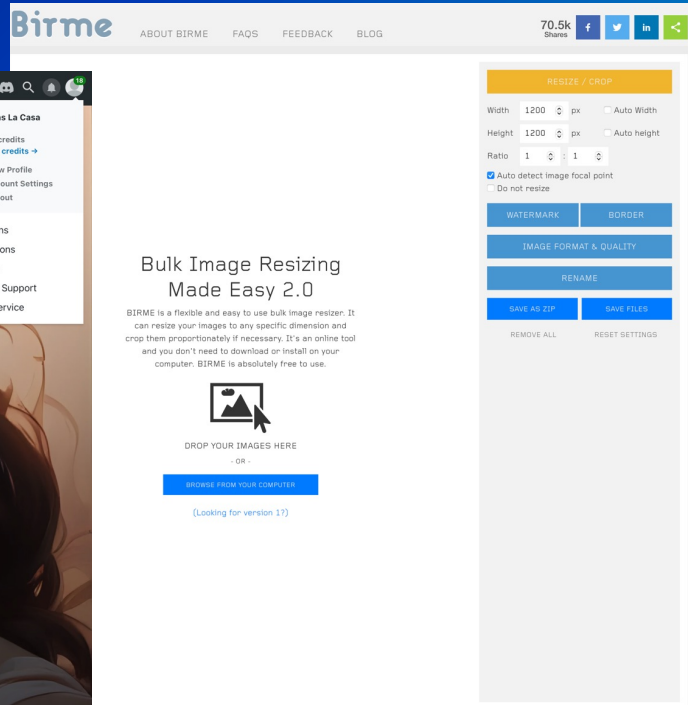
Birme ABOUT BIRME FAQS FEEDBACK BLOG

70.5k Shares f in

18

s La Casa

credits
credits →

w Profile
ount Settings
out

ns
ons

Support
ervice

Bulk Image Resizing Made Easy 2.0

BIRME is a flexible and easy to use bulk image resizer. It can resize your images to any specific dimension and crop them proportionately if necessary. It's an online tool and you don't need to download or install on your computer. BIRME is absolutely free to use.

DROP YOUR IMAGES HERE

- OR -

BROWSE FROM YOUR COMPUTER

(Looking for version 1?)

RESIZE / CROP

Width 1200 px Auto Width

Height 1200 px Auto height

Ratio 1 : 1

Auto detect image focal point

Do not resize

WATERMARK BORDER

IMAGE FORMAT & QUALITY

RENAME

SAVE AS ZIP SAVE FILES

REMOVE ALL RESET SETTINGS